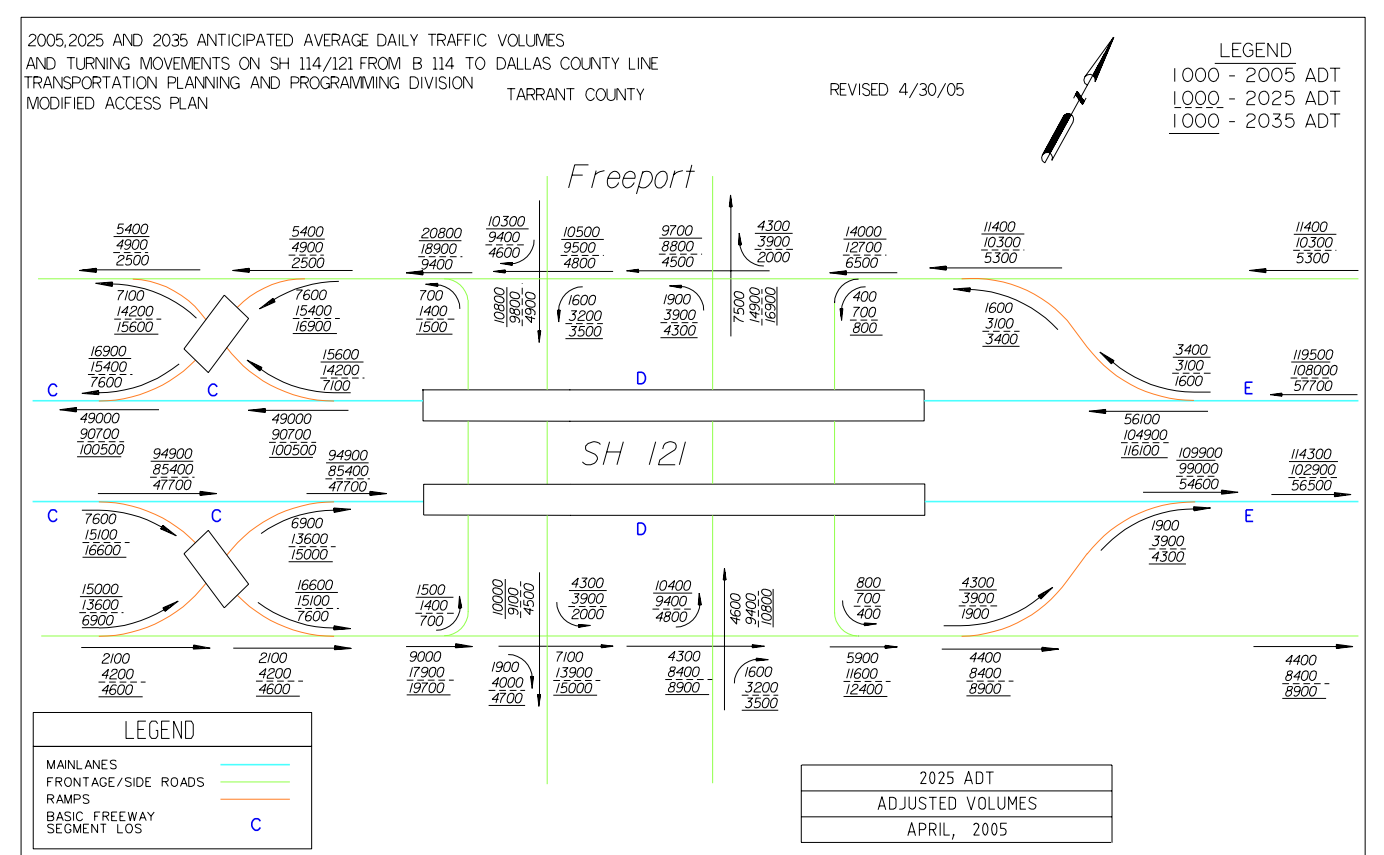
2005,2025 AND 2035 ANTICIPATED AVERAGE DAILY TRAFFIC VOLUMES
AND TURNING MOVEMENTS ON SH 114/121 FROM B 114 TO DALLAS COUNTY LINE
TRANSPORTATION PLANNING AND PROGRAMMING DIVISION
MODIFIED ACCESS PLAN

TARRANT COUNTY

REVISED 4/30/05

LEGEND
1000 - 2005 ADT
1000 - 2025 ADT
1000 - 2035 ADT

Freeport

5400
4900
2500

5400
4900
2500

20800
18900
9400

10300
9400
4600

10500
9500
4800

9700
8800
4500

4300
3900
2000

14000
12700
6500

11400
10300
5300

11400
10300
5300

7100
14200
15600

7600
15400
16900

700
1400
1500

10800
9800
4900

1600
3200
3500

1900
3900
4300

7500
14900
16900

400
700
800

1600
3100
3400

16900
15400
7600

15600
14200
7100

3400
3100
1600

119500
108000
57700

C

C

D

E

49000
90700
100500

49000
90700
100500

56100
104900
116100

SH 121

94900
85400
47700

94900
85400
47700

109900
99000
54600

114300
102900
56500

C

C

D

E

7600
15100
16600

6900
13600
15000

1900
3900
4300

15000
13600
6900

16600
15100
7600

1500
1400
700

10000
9100
4500

4300
3900
2000

10400
9400
4800

4600
9400
10800

800
700
400

4300
3900
1900

2100
4200
4600

2100
4200
4600

9000
17900
19700

1900
4000
4700

7100
13900
15000

4300
8400
8900

1600
3200
3500

5900
11600
12400

4400
8400
8900

4400
8400
8900

LEGEND
MAINLANES
FRONTAGE/SIDE ROADS
RAMPS
BASIC FREEWAY SEGMENT LOS C

2025 ADT
ADJUSTED VOLUMES
APRIL, 2005